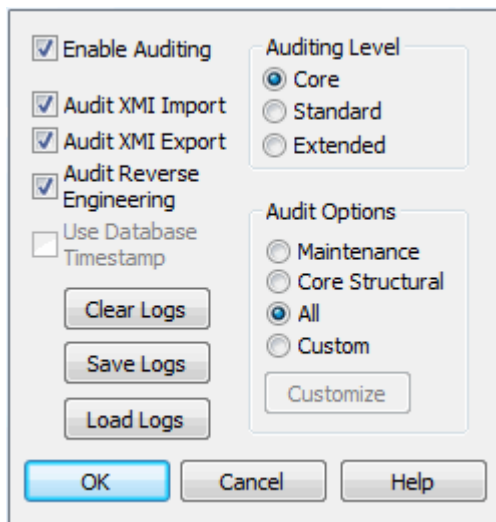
Enable Auditing

Audit XMI Import

Audit XMI Export

Audit Reverse Engineering

Use Database Timestamp

Clear Logs

Save Logs

Load Logs

Auditing Level

Core

Standard

Extended

Audit Options

Maintenance

Core Structural

All

Custom

Customize

OK

Cancel

Help